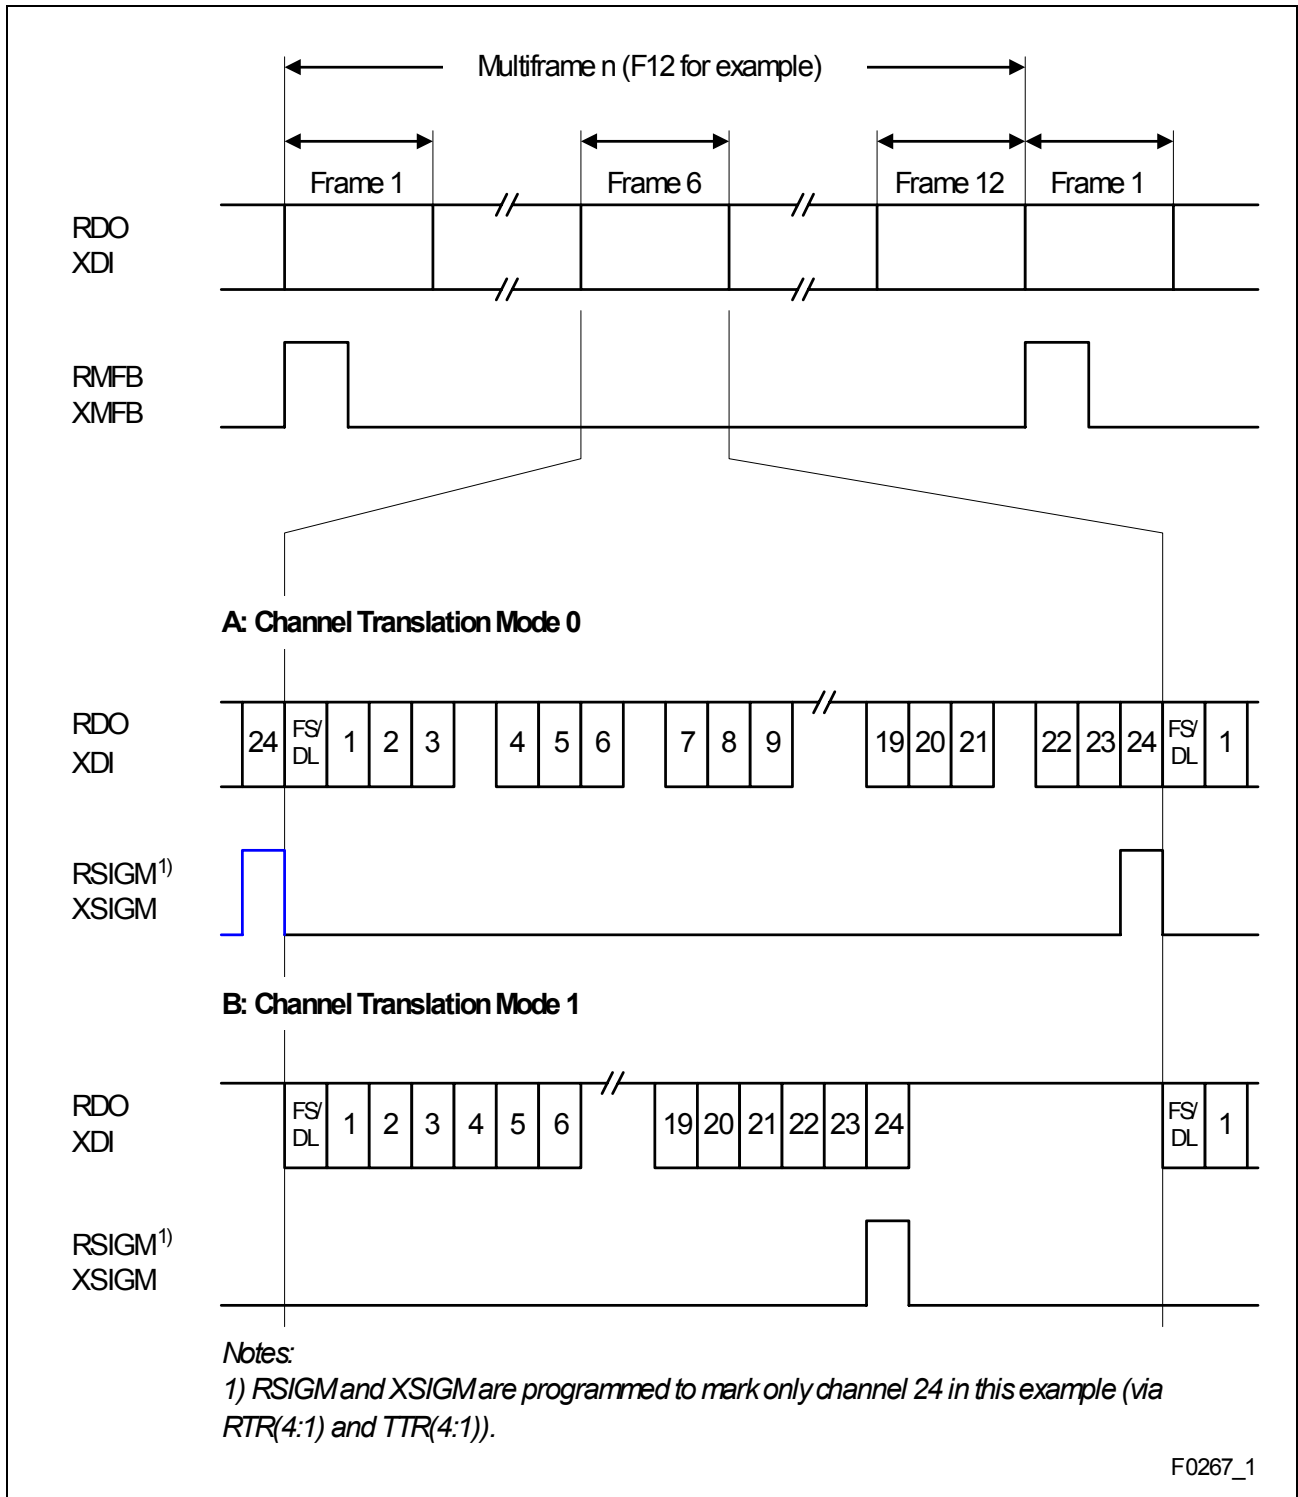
Multiframe n (F12 for example)

Frame 1 Frame 6 Frame 12 Frame 1

RDO
XDI

RMFB
XMFB

A: Channel Translation Mode 0

RDO
XDI

24 FS/DL 1 2 3 4 5 6 7 8 9 19 20 21 22 23 24 FS/DL 1

RSIGM$^{1)}$
XSIGM

B: Channel Translation Mode 1

RDO
XDI

FS/DL 1 2 3 4 5 6 19 20 21 22 23 24 FS/DL 1

RSIGM$^{1)}$
XSIGM

Notes:
1) RSIGM and XSIGM are programmed to mark only channel 24 in this example (via RTR(4:1) and TTR(4:1)).

F0267_1